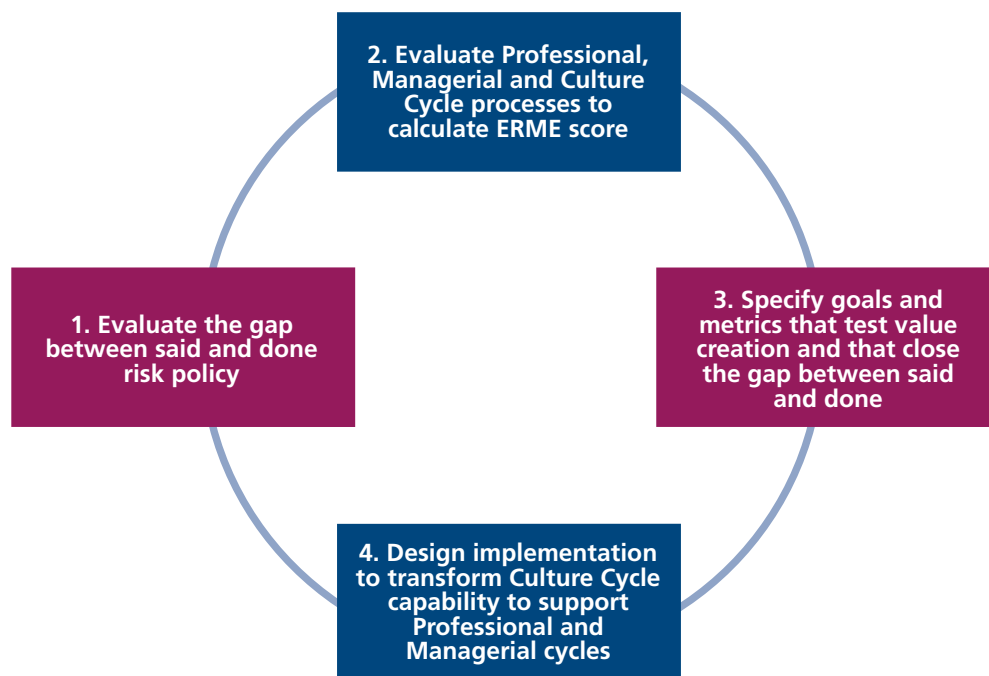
2. Evaluate Professional, Managerial and Culture Cycle processes to calculate ERME score

1. Evaluate the gap between said and done risk policy

3. Specify goals and metrics that test value creation and that close the gap between said and done

4. Design implementation to transform Culture Cycle capability to support Professional and Managerial cycles